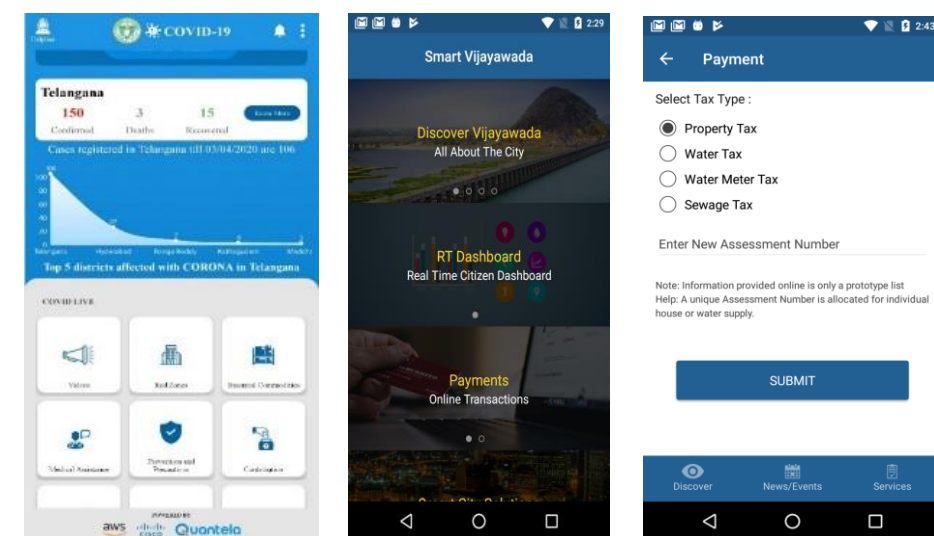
Helpline

COVID-19

Telangana

150 Confirmed

3 Deaths

15 Recovered

Know More

Cases registered in Telangana till 03/04/2020 are 106

Telangana Hyderabad Ranga Reddy Kothagudem Medchal

Top 5 districts affected with CORONA in Telangana

COVID LIVE

Videos

Red Zones

Essential Commodities

Medical Assistance

Prevention and Precaution

Containment

POWERED BY

aws cisco Quantela

2:29

Smart Vijayawada

Discover Vijayawada

All About The City

RT Dashboard

Real Time Citizen Dashboard

Payments

Online Transactions

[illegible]

2:43

Payment

Select Tax Type :

Property Tax

Water Tax

Water Meter Tax

Sewage Tax

Enter New Assessment Number

Note: Information provided online is only a prototype list
Help: A unique Assessment Number is allocated for individual house or water supply.

SUBMIT

Discover

News/Events

Services